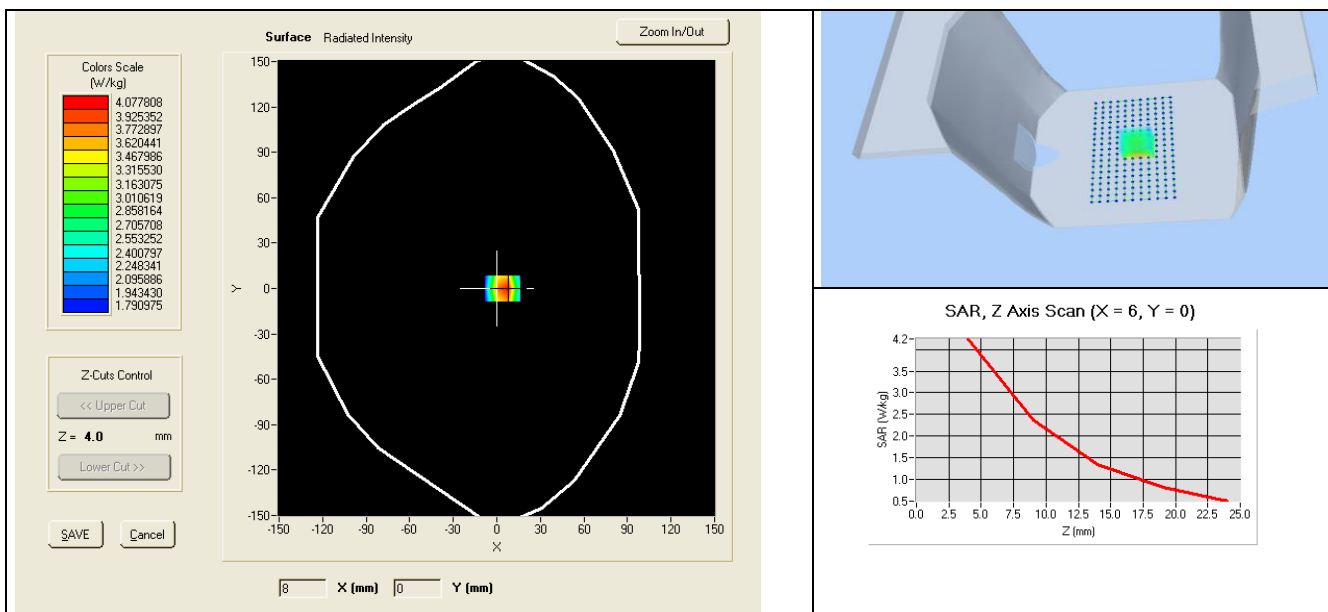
Surface Radiated Intensity

Zoom In/Out

Colors Scale (W/kg)

4.077808
3.925352
3.772897
3.620441
3.467986
3.315530
3.163075
3.010619
2.858164
2.705708
2.553252
2.400797
2.248341
2.095886
1.943430
1.790975

Z-Cuts Control

<< Upper Cut

Z = 4.0 mm

Lower Cut >>

SAVE Cancel

150
120
90
60
30
0
-30
-60
-90
-120
-150

Y

-150 -120 -90 -60 -30 0 30 60 90 120 150

X

8 X (mm) 0 Y (mm)

SAR, Z Axis Scan (X = 6, Y = 0)

4.2
3.5
3.0
2.5
2.0
1.5
1.0
0.5

SAR (W/kg)

0.0 2.5 5.0 7.5 10.0 12.5 15.0 17.5 20.0 22.5 25.0

Z (mm)